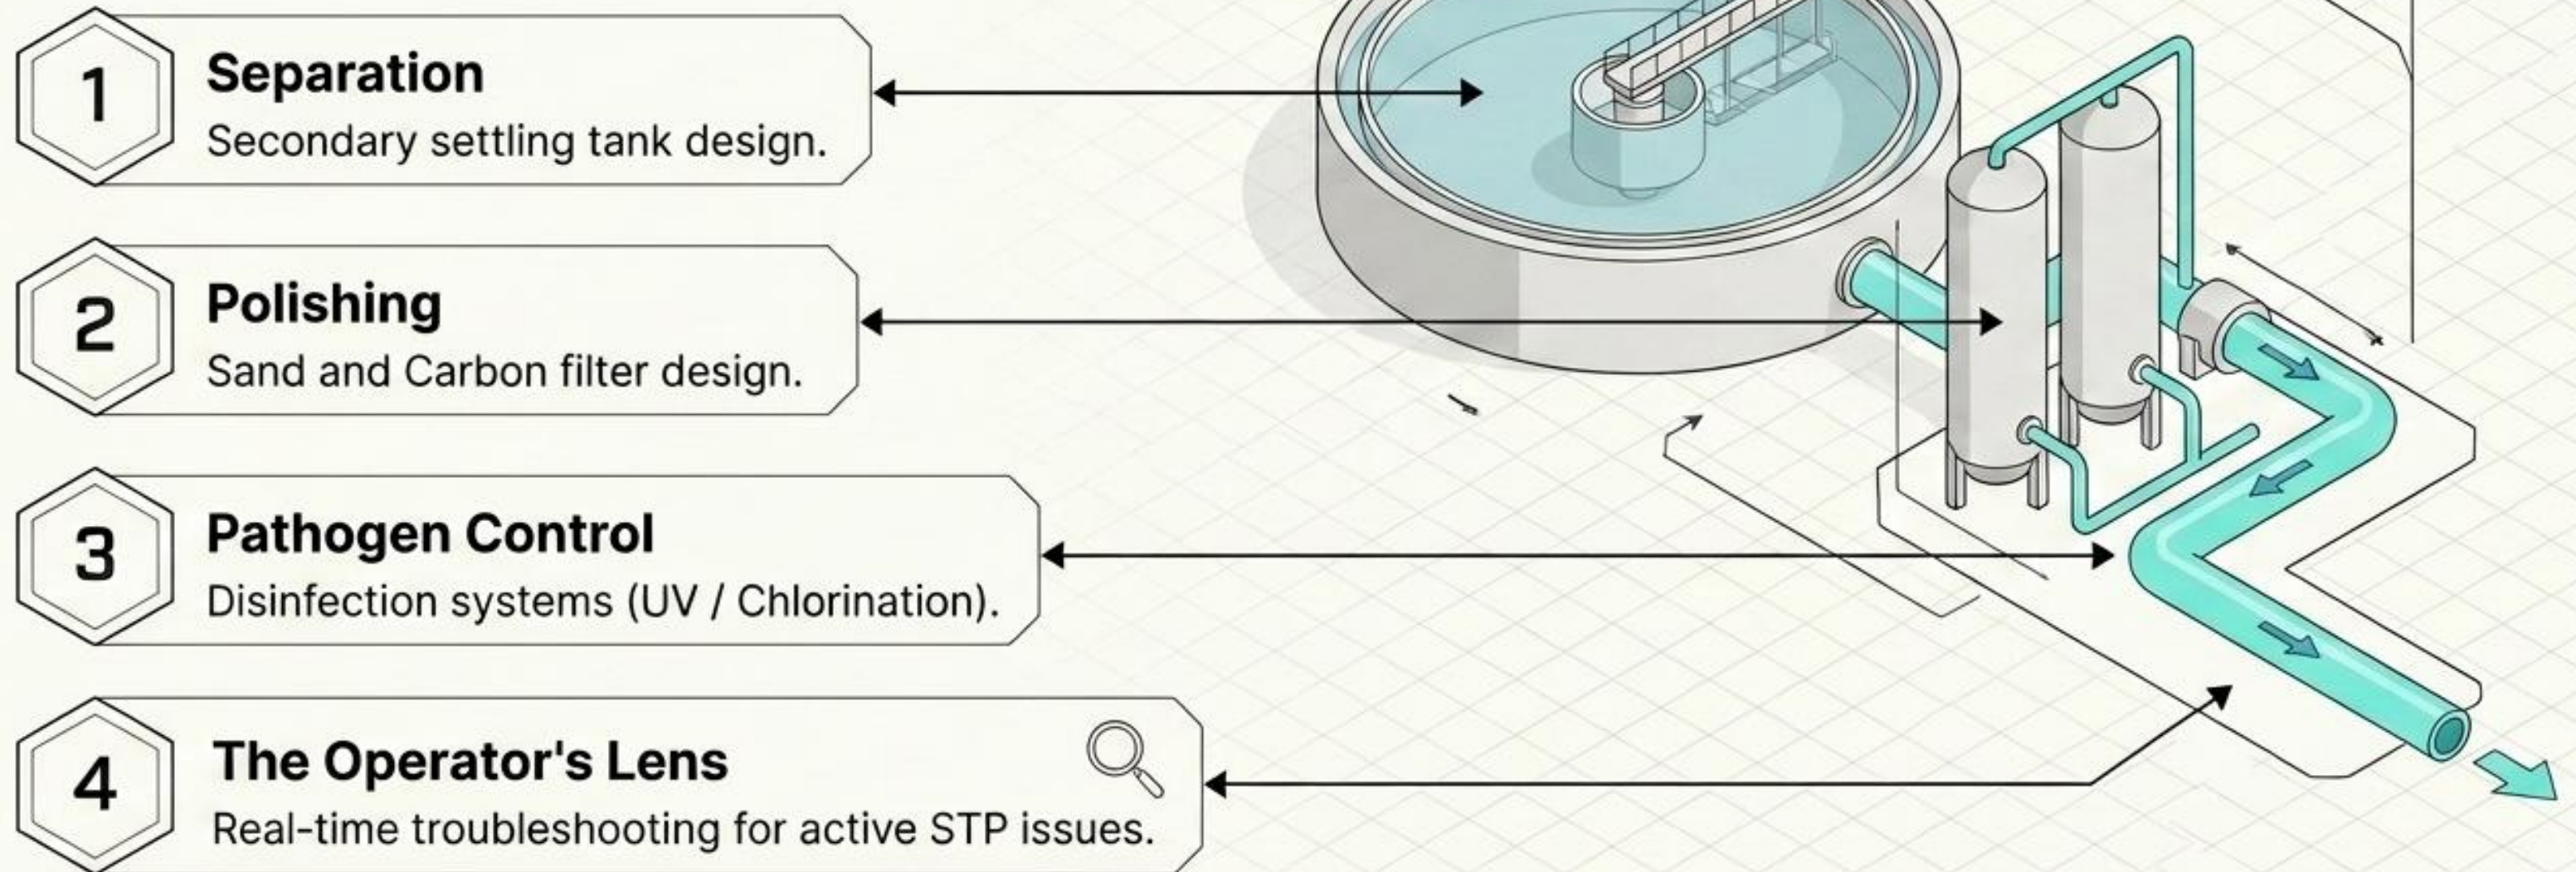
1 Separation
Secondary settling tank design.

2 Polishing
Sand and Carbon filter design.

3 Pathogen Control
Disinfection systems (UV / Chlorination).

4 The Operator's Lens
Real-time troubleshooting for active STP issues.